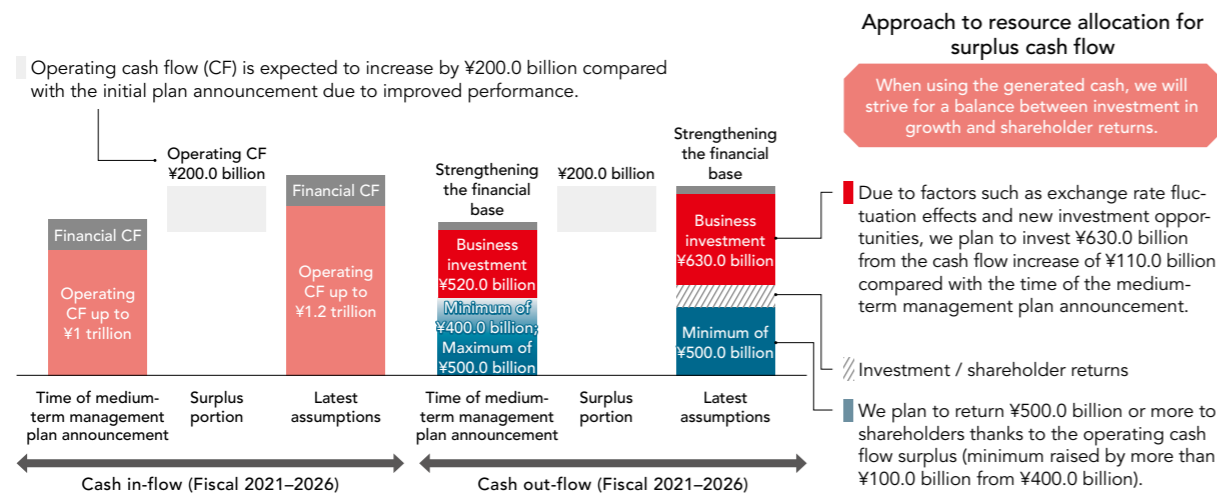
Approach to resource allocation for surplus cash flow

When using the generated cash, we will strive for a balance between investment in growth and shareholder returns.

Operating cash flow (CF) is expected to increase by ¥200.0 billion compared with the initial plan announcement due to improved performance.

Operating CF ¥200.0 billion

Financial CF

Operating CF up to ¥1 trillion

Financial CF

Operating CF up to ¥1.2 trillion

Strengthening the financial base

Business investment ¥520.0 billion

Minimum of ¥400.0 billion; Maximum of ¥500.0 billion

¥200.0 billion

Strengthening the financial base

Business investment ¥630.0 billion

Minimum of ¥500.0 billion

Time of medium-term management plan announcement

Surplus portion

Latest assumptions

Time of medium-term management plan announcement

Surplus portion

Latest assumptions

Cash in-flow (Fiscal 2021–2026)

Cash out-flow (Fiscal 2021–2026)

Due to factors such as exchange rate fluctuation effects and new investment opportunities, we plan to invest ¥630.0 billion from the cash flow increase of ¥110.0 billion compared with the time of the medium-term management plan announcement.

Investment / shareholder returns

We plan to return ¥500.0 billion or more to shareholders thanks to the operating cash flow surplus (minimum raised by more than ¥100.0 billion from ¥400.0 billion).